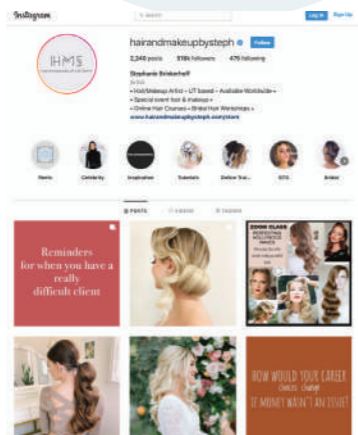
Instagram

Search

Log In Sign Up

HMS

hairandmakeupbysteph Follow

2,248 posts 518k followers 475 following

Stephanie Brinkerhoff

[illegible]

• Hair/Makeup Artist • UT based • Available Worldwide •

• Special event hair & makeup •

• Online Hair Courses • Bridal Hair Workshops •

www.hairandmakeupbysteph.com/store

Hearts Celebrity Inspiration Tutorials Before Sur... GTG Bridal

POSTS IGTV TAGGED

Reminders for when you have a really difficult client

ZOOM CLASS

HOW WOULD YOUR CAREER CHANGE IF MONEY WASN'T AN ISSUE?